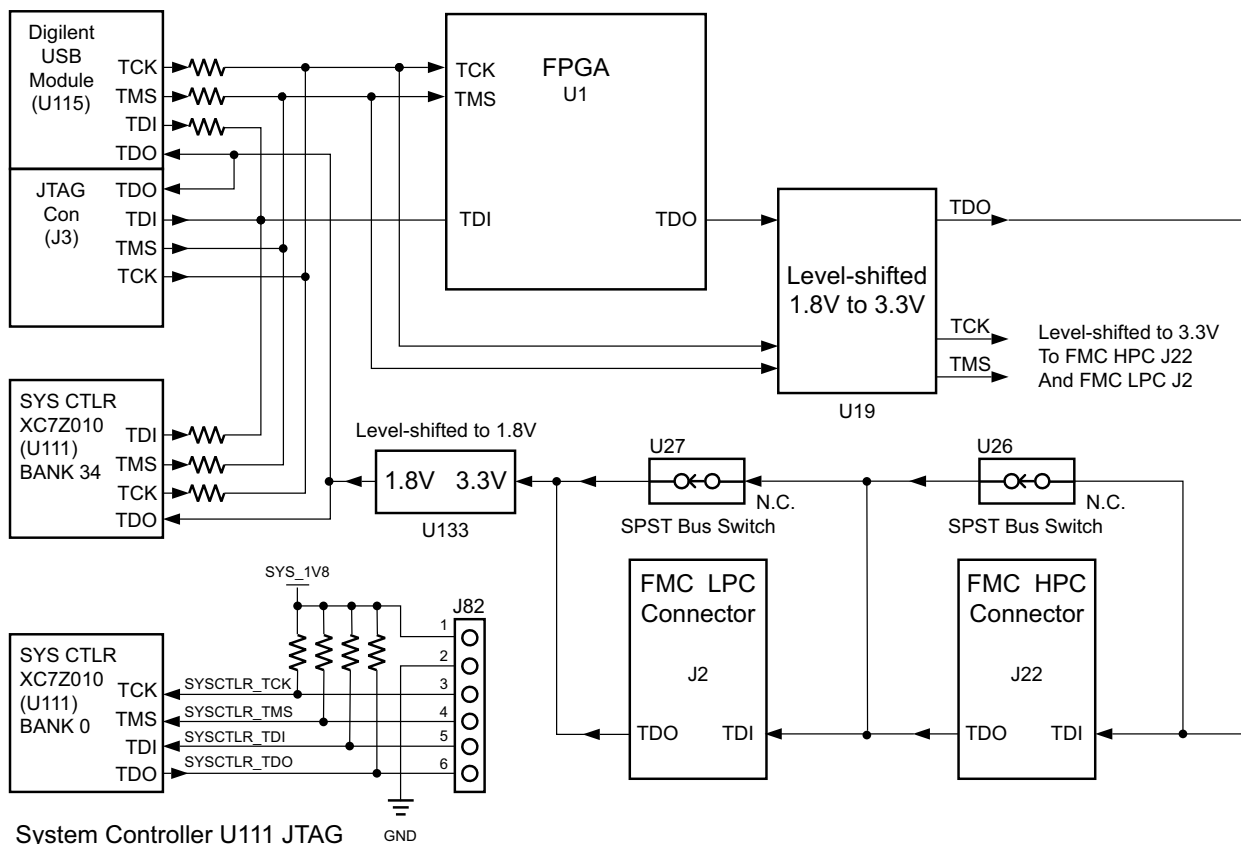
Digilent USB Module (U115)
TCK
TMS
TDI
TDO

JTAG Con (J3)
TDO
TDI
TMS
TCK

FPGA
U1
TCK
TMS
TDI
TDO

Level-shifted 1.8V to 3.3V
U19
TDO
TCK
TMS
Level-shifted to 3.3V To FMC HPC J22 And FMC LPC J2

SYS CTLR XC7Z010 (U111) BANK 34
TDI
TMS
TCK
TDO

Level-shifted to 1.8V
1.8V 3.3V
U133

U27
N.C.
SPST Bus Switch

U26
N.C.
SPST Bus Switch

SYS_1V8
J82
1
2
3
4
5
6

SYS CTLR XC7Z010 (U111) BANK 0
TCK
TMS
TDI
TDO
SYSCTLR_TCK
SYSCTLR_TMS
SYSCTLR_TDI
SYSCTLR_TDO

FMC LPC Connector
J2
TDO
TDI

FMC HPC Connector
J22
TDO
TDI

System Controller U111 JTAG
GND